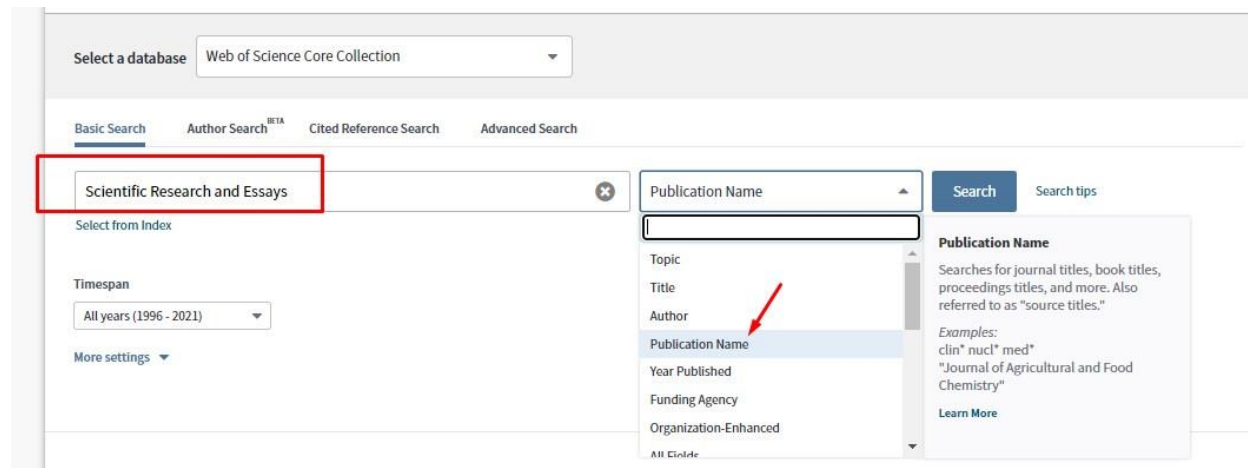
Select a database Web of Science Core Collection

Basic Search Author Search BETA Cited Reference Search Advanced Search

Scientific Research and Essays

Select from Index

Publication Name

Search Search tips

Topic
Title
Author
Publication Name
Year Published
Funding Agency
Organization-Enhanced
All Fields

Publication Name
Searches for journal titles, book titles, proceedings titles, and more. Also referred to as "source titles."
Examples:
clin* nucl* med*
"Journal of Agricultural and Food Chemistry"
Learn More

Timespan
All years (1996 - 2021)

More settings